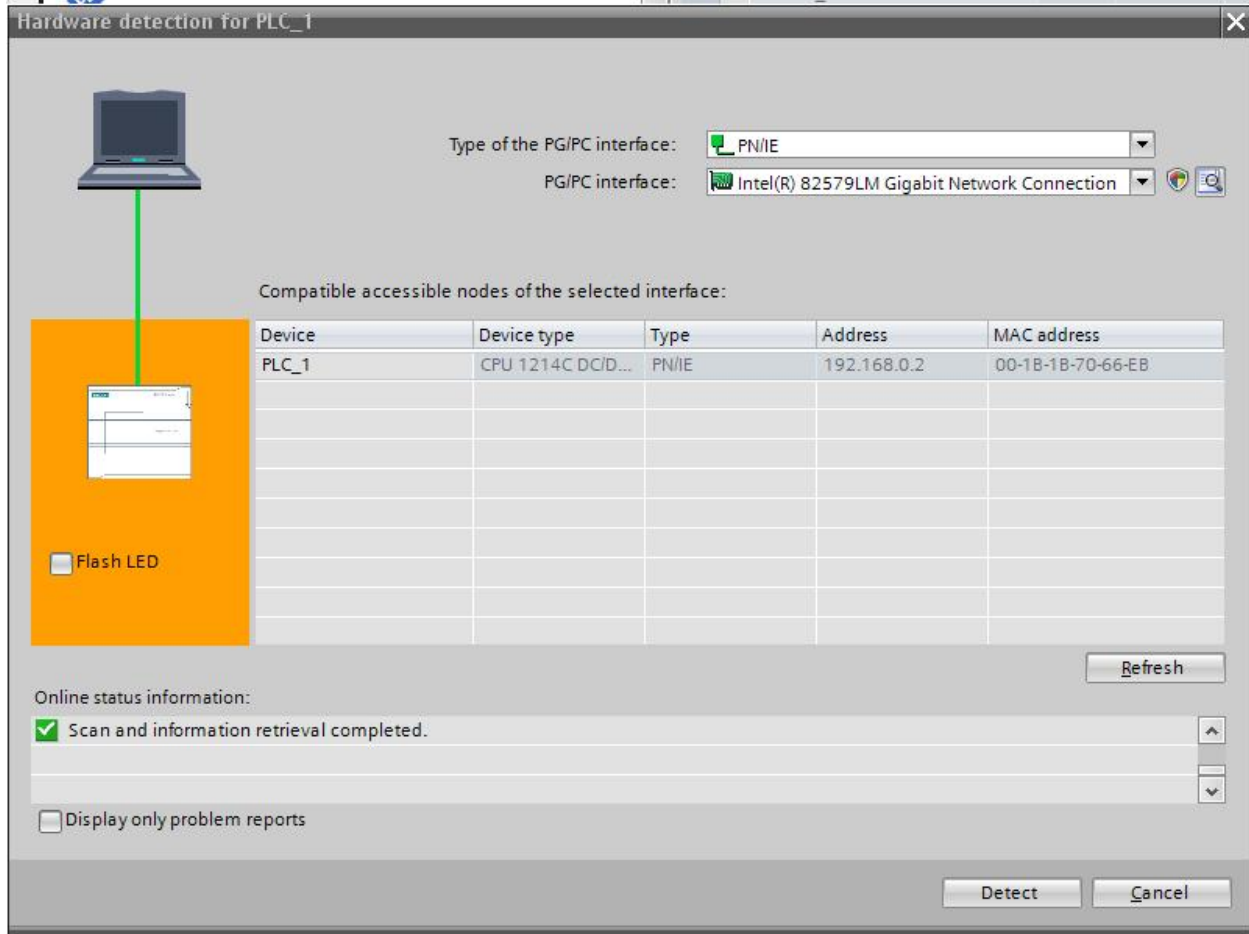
Hardware detection for PLC_1

Type of the PG/PC interface: PN/IE

PG/PC interface: Intel(R) 82579LM Gigabit Network Connection

Compatible accessible nodes of the selected interface:

| Device | Device type | Type | Address | MAC address |
|---|---|---|---|---|
| PLC_1 | CPU 1214C DC/D... | PN/IE | 192.168.0.2 | 00-1B-1B-70-66-EB |

Flash LED

Refresh

Online status information:

Scan and information retrieval completed.

Display only problem reports

Detect

Cancel